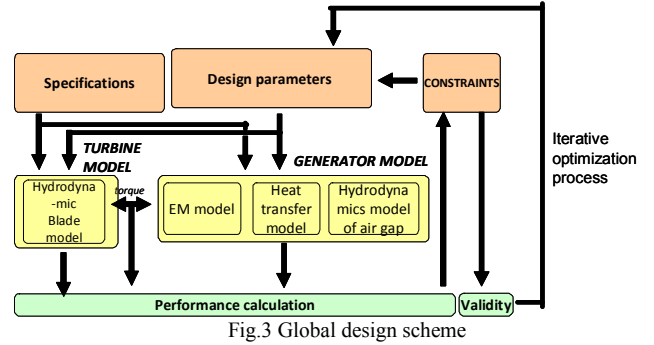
Specifications

Design parameters

CONSTRAINTS

Iterative optimization process

TURBINE MODEL

GENERATOR MODEL

Hydrodyna-mic Blade model

torque

EM model

Heat transfer model

Hydrodynamics model of air gap

Performance calculation

Validity

Fig.3 Global design scheme